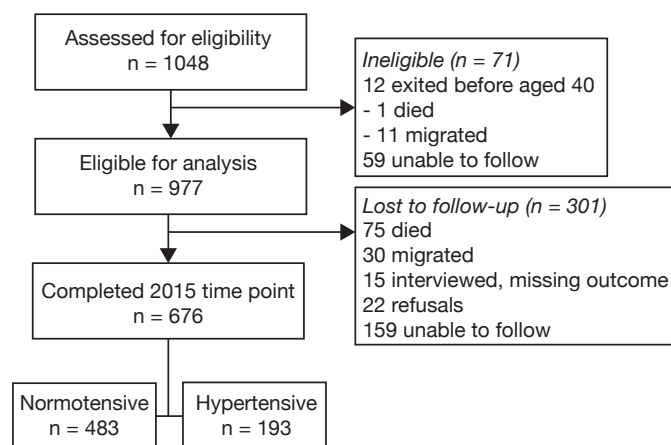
Assessed for eligibility
n = 1048

Ineligible (n = 71)
12 exited before aged 40
- 1 died
- 11 migrated
59 unable to follow

Eligible for analysis
n = 977

Lost to follow-up (n = 301)
75 died
30 migrated
15 interviewed, missing outcome
22 refusals
159 unable to follow

Completed 2015 time point
n = 676

Normotensive
n = 483

Hypertensive
n = 193